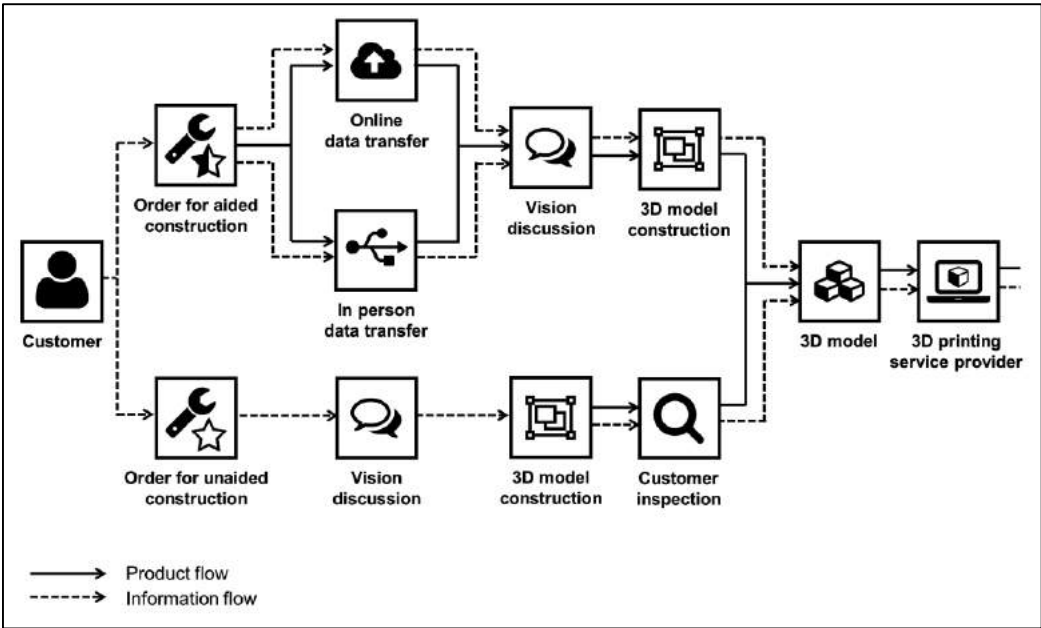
Online data transfer

Order for aided construction

Vision discussion

3D model construction

In person data transfer

Customer

3D model

3D printing service provider

Order for unaided construction

Vision discussion

3D model construction

Customer inspection

Product flow

Information flow